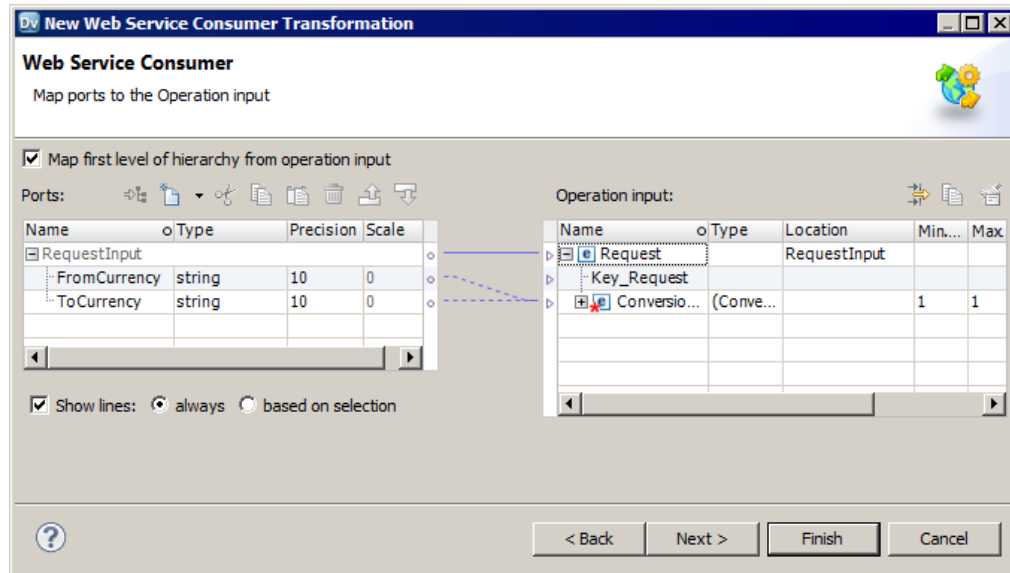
New Web Service Consumer Transformation

Web Service Consumer

Map ports to the Operation input

Map first level of hierarchy from operation input

Ports:

| Name | Type | Precision | Scale |
|---|---|---|---|
| RequestInput | | | |
| FromCurrency | string | 10 | 0 |
| ToCurrency | string | 10 | 0 |

Operation input:

| Name | Type | Location | Min... | Max |
|---|---|---|---|---|
| Request | | RequestInput | | |
| Key_Request | | | | |
| Conversio... | (Conve... | | 1 | 1 |

Show lines: always based on selection

< Back Next > Finish Cancel